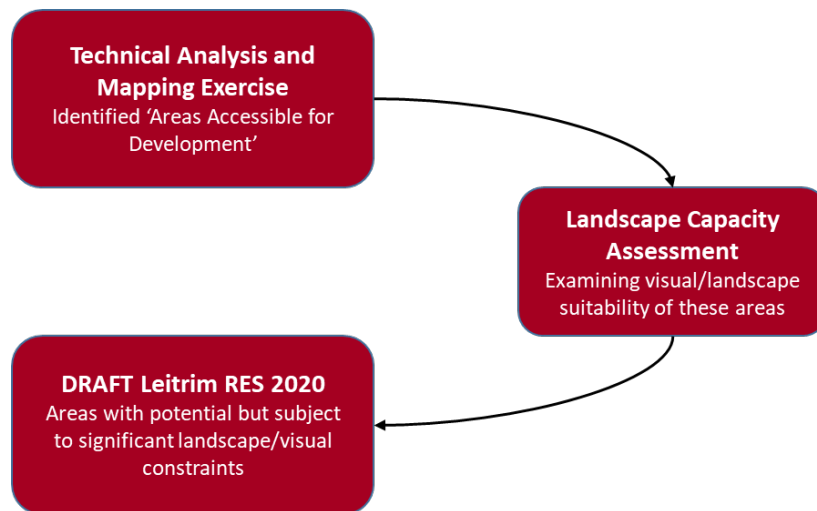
Technical Analysis and Mapping Exercise
Identified ‘Areas Accessible for Development’

Landscape Capacity Assessment
Examining visual/landscape suitability of these areas

DRAFT Leitrim RES 2020
Areas with potential but subject to significant landscape/visual constraints